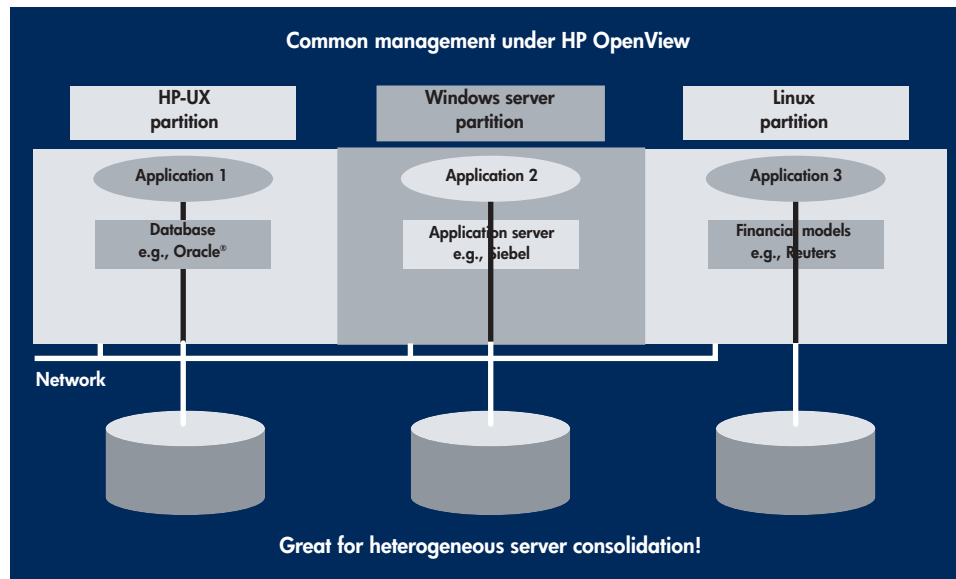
Common management under HP OpenView

HP-UX partition

Windows server partition

Linux partition

Application 1

Application 2

Application 3

Database e.g., Oracle®

Application server e.g., Siebel

Financial models e.g., Reuters

Network

Great for heterogeneous server consolidation!